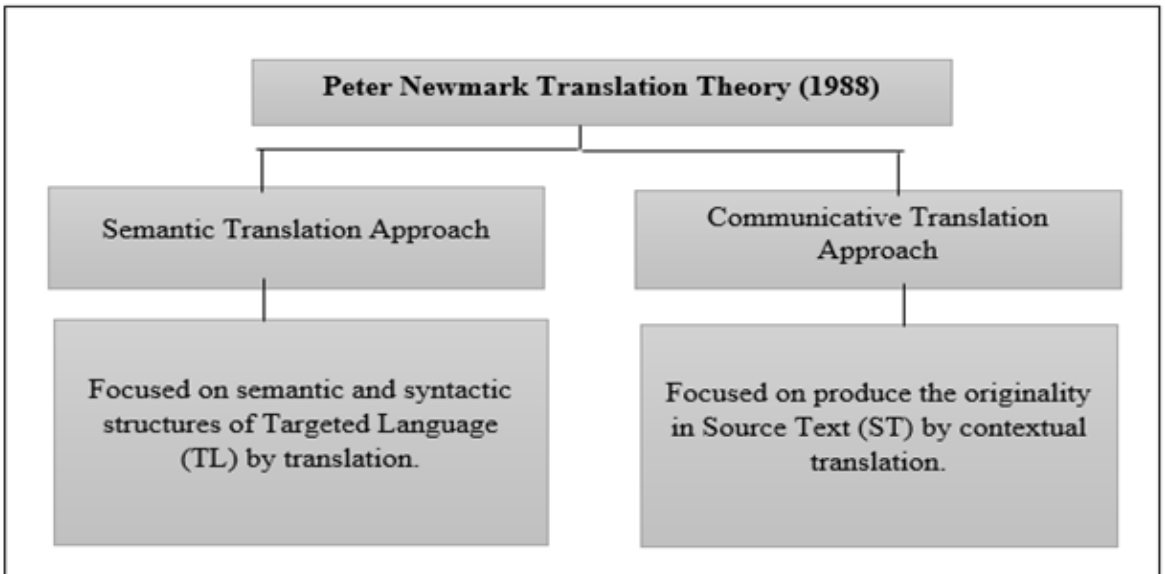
Peter Newmark Translation Theory (1988)

Semantic Translation Approach

Communicative Translation Approach

Focused on semantic and syntactic structures of Targeted Language (TL) by translation.

Focused on produce the originality in Source Text (ST) by contextual translation.